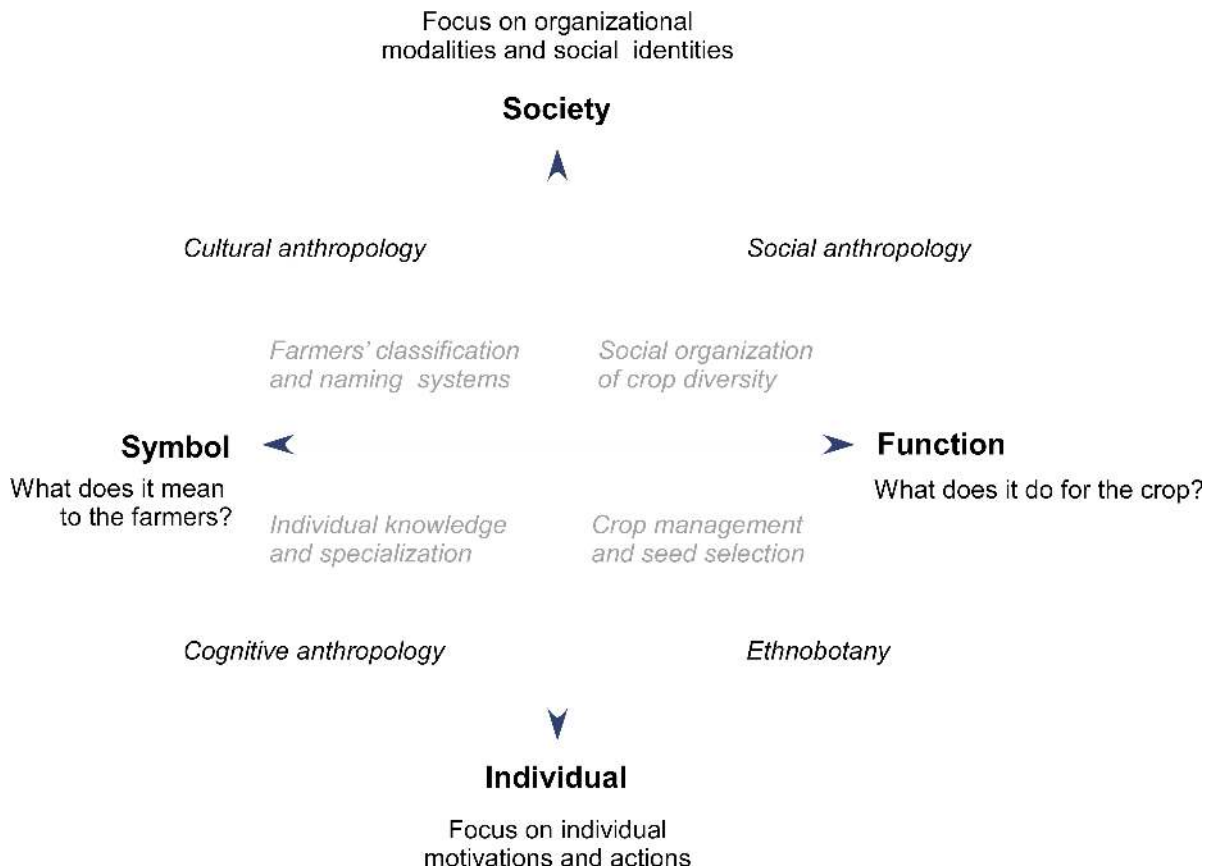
Focus on organizational modalities and social identities

**Society**

*Cultural anthropology*

*Social anthropology*

*Farmers' classification and naming systems*

*Social organization of crop diversity*

**Symbol**

What does it mean to the farmers?

**Function**

What does it do for the crop?

*Individual knowledge and specialization*

*Crop management and seed selection*

*Cognitive anthropology*

*Ethnobotany*

**Individual**

Focus on individual motivations and actions